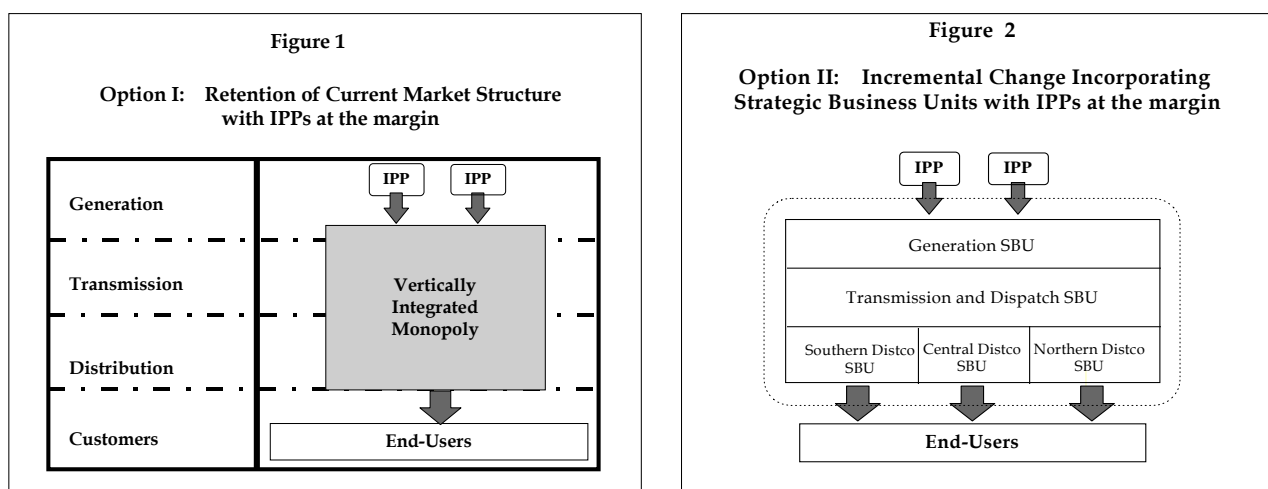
Figure 1

Option I: Retention of Current Market Structure with IPPs at the margin

Generation

IPP

IPP

Transmission

Vertically Integrated Monopoly

Distribution

Customers

End-Users

Figure 2

Option II: Incremental Change Incorporating Strategic Business Units with IPPs at the margin

IPP

IPP

Generation SBU

Transmission and Dispatch SBU

Southern Distco SBU

Central Distco SBU

Northern Distco SBU

End-Users